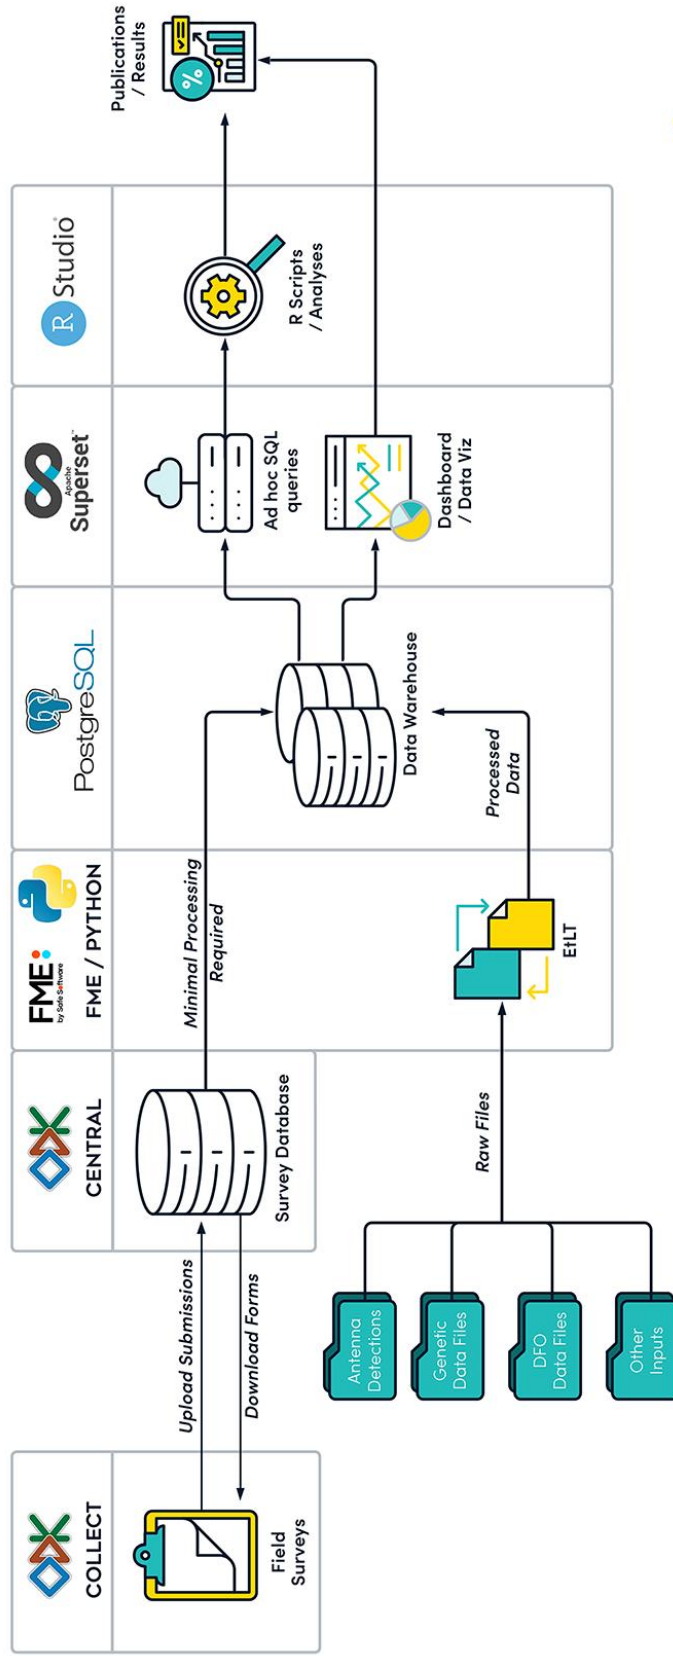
COLLECT

Field Surveys

Upload Submissions

Download Forms

CENTRAL

Survey Database

Antenna Detections

Genetic Data Files

DFO Data Files

Other Inputs

Raw Files

FME by Safe Software

FME / PYTHON

Minimal Processing Required

EtLT

Processed Data

PostgreSQL

Data Warehouse

Apache Superset

Ad hoc SQL queries

Dashboard / Data Viz

R Studio

R Scripts / Analyses

Publications / Results